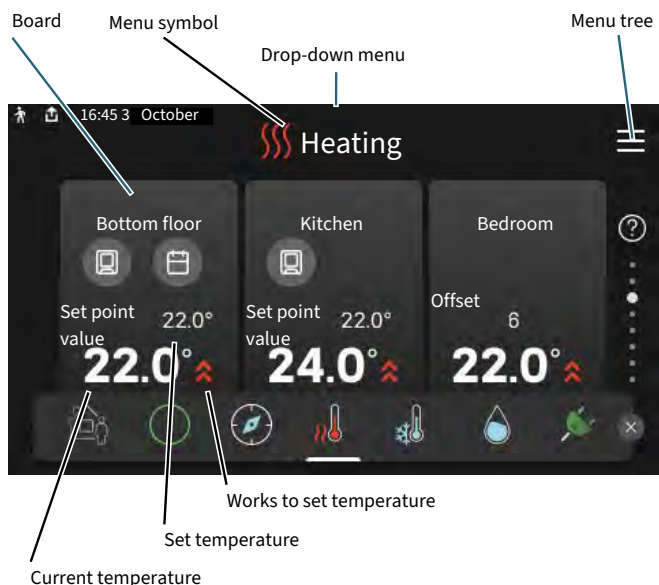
Board

Menu symbol

Menu tree

Drop-down menu

16:45 3 October

Heating

Bottom floor

Kitchen

Bedroom

Set point value

22.0°

Set point value

22.0°

Offset

6

22.0°

24.0°

22.0°

Works to set temperature

Set temperature

Current temperature